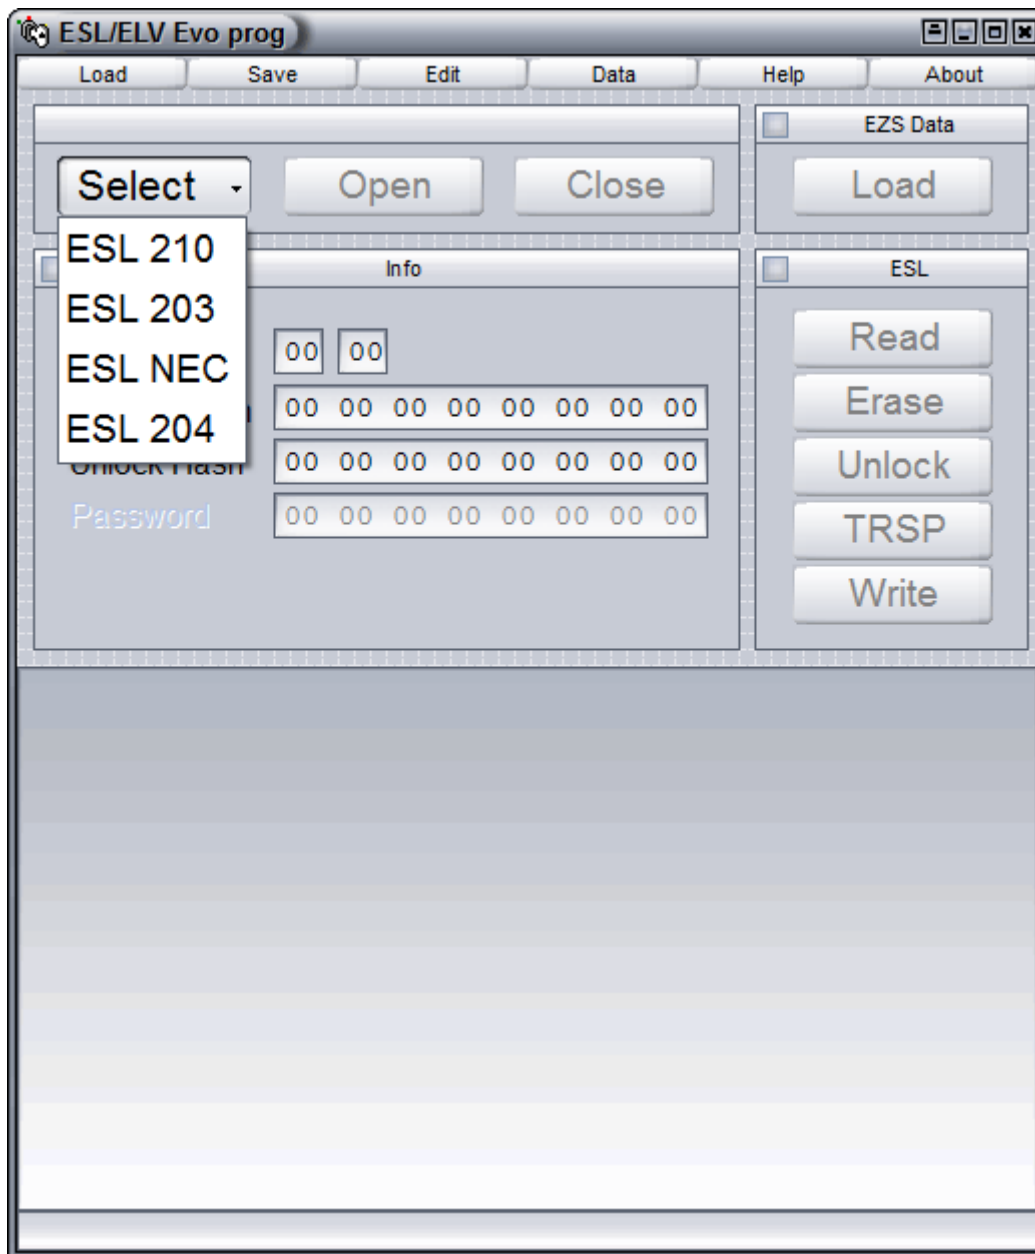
ESL/ELV Evo prog

Load
Save
Edit
Data
Help
About

Select
Open
Close

EZS Data
Load

ESL 210
ESL 203
ESL NEC
ESL 204

Info

00 00
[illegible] 00 00 00 00 00 00 00 00
Unlock Hash 00 00 00 00 00 00 00 00
Password 00 00 00 00 00 00 00 00

ESL
Read
Erase
Unlock
TRSP
Write